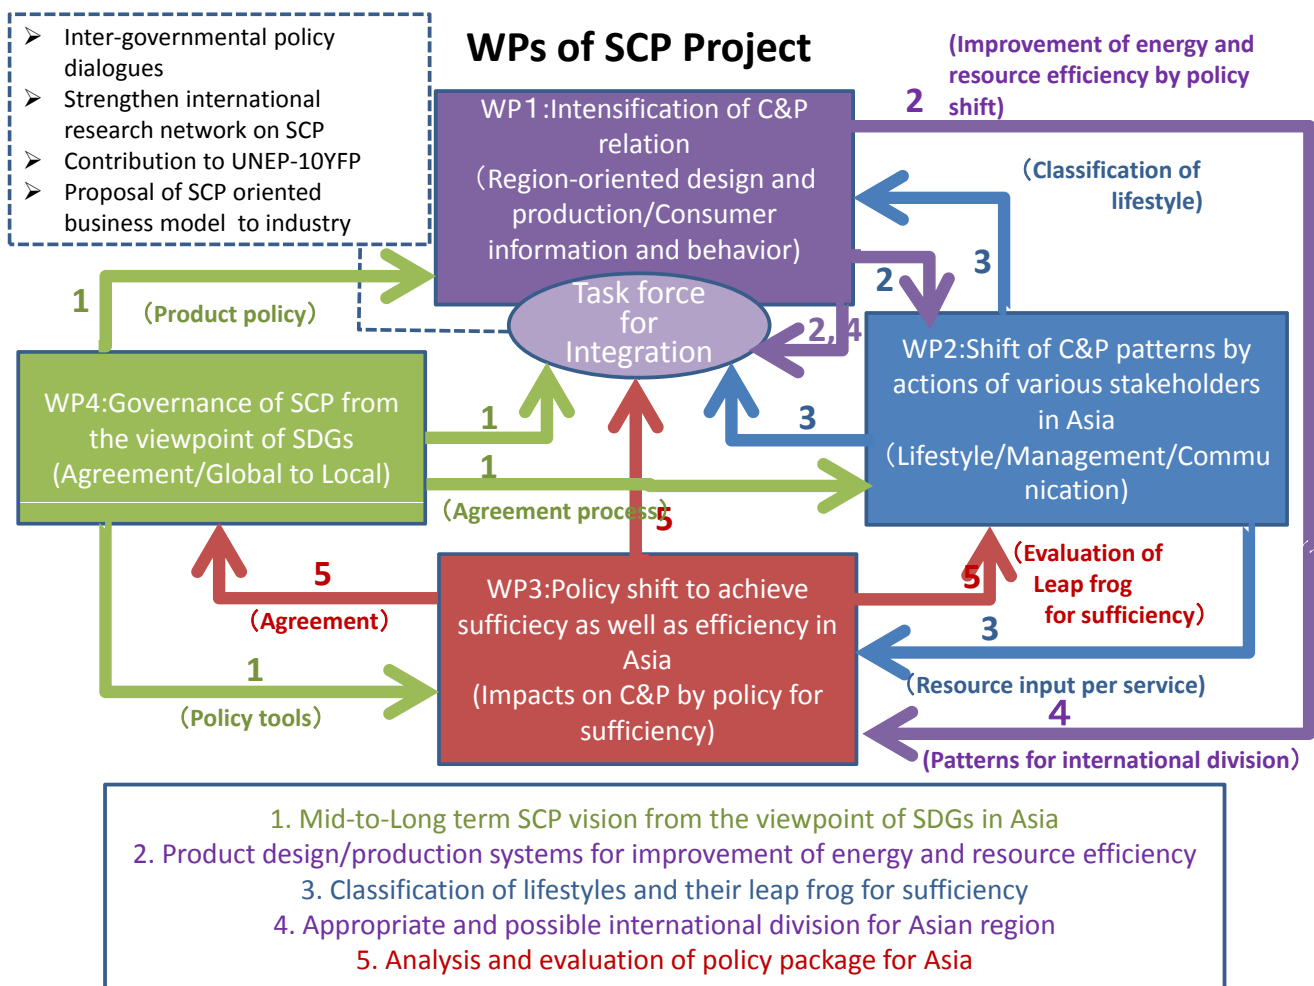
➢ Inter-governmental policy dialogues
➢ Strengthen international research network on SCP
➢ Contribution to UNEP-10YFP
➢ Proposal of SCP oriented business model to industry

WPs of SCP Project

(Improvement of energy and resource efficiency by policy shift)

2

WP1:Intensification of C&P relation （Region-oriented design and production/Consumer information and behavior)

（Classification of lifestyle)

3

2

1

（Product policy）

Task force for Integration

2, 4

WP2:Shift of C&P patterns by actions of various stakeholders in Asia （Lifestyle/Management/Communication)

WP4:Governance of SCP from the viewpoint of SDGs (Agreement/Global to Local)

1

3

1

（Agreement process）

5

（Evaluation of Leap frog for sufficiency）

5

5

（Agreement）

WP3:Policy shift to achieve sufficiency as well as efficiency in Asia (Impacts on C&P by policy for sufficiency)

3

1

（Resource input per service)

4

（Policy tools）

（Patterns for international division）

1. Mid-to-Long term SCP vision from the viewpoint of SDGs in Asia
2. Product design/production systems for improvement of energy and resource efficiency
3. Classification of lifestyles and their leap frog for sufficiency
4. Appropriate and possible international division for Asian region
5. Analysis and evaluation of policy package for Asia